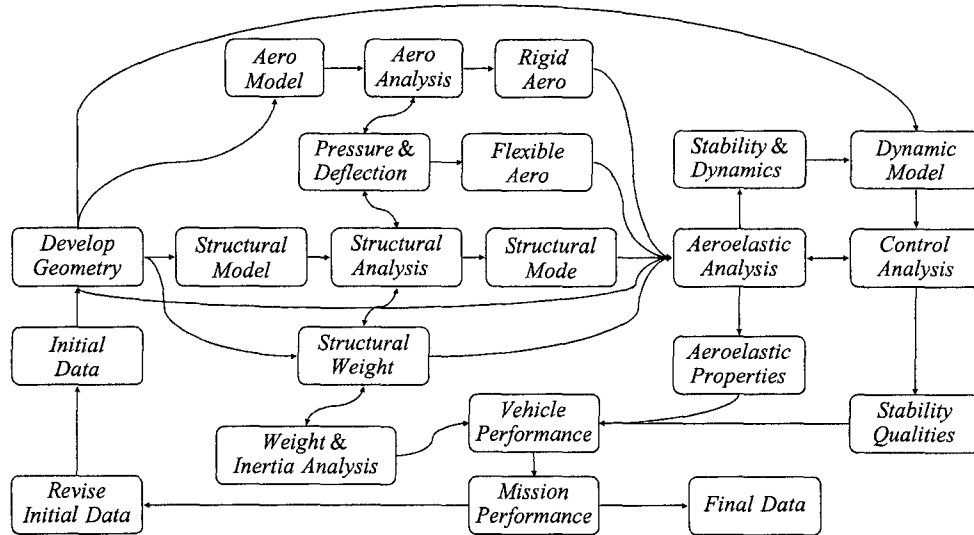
Aero Model

Aero Analysis

Rigid Aero

Pressure & Deflection

Flexible Aero

Stability & Dynamics

Dynamic Model

Develop Geometry

Structural Model

Structural Analysis

Structural Mode

Aeroelastic Analysis

Control Analysis

Initial Data

Structural Weight

Aeroelastic Properties

Vehicle Performance

Stability Qualities

Weight & Inertia Analysis

Revise Initial Data

Mission Performance

Final Data